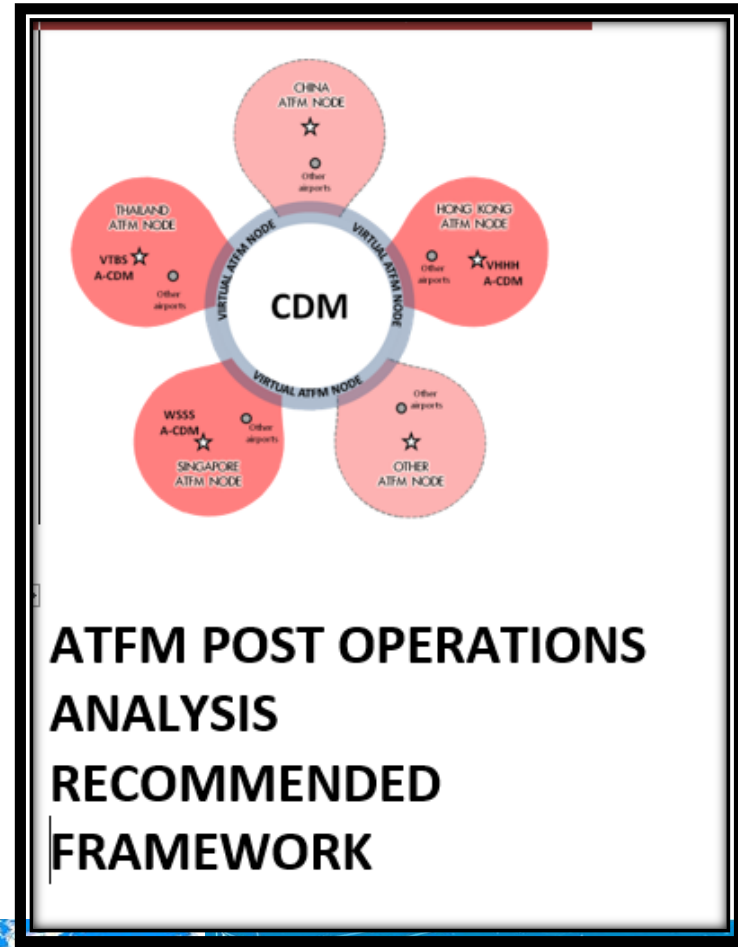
CHINA
ATFM NODE

Other airports

THAILAND
ATFM NODE

VTBS
A-CDM

Other airports

HONG KONG
ATFM NODE

Other airports

VHHH
A-CDM

VIRTUAL ATFM NODE

VIRTUAL ATFM NODE

CDM

VIRTUAL ATFM NODE

WSSS
A-CDM

Other airports

SINGAPORE
ATFM NODE

Other airports

OTHER
ATFM NODE

ATFM POST OPERATIONS ANALYSIS RECOMMENDED FRAMEWORK